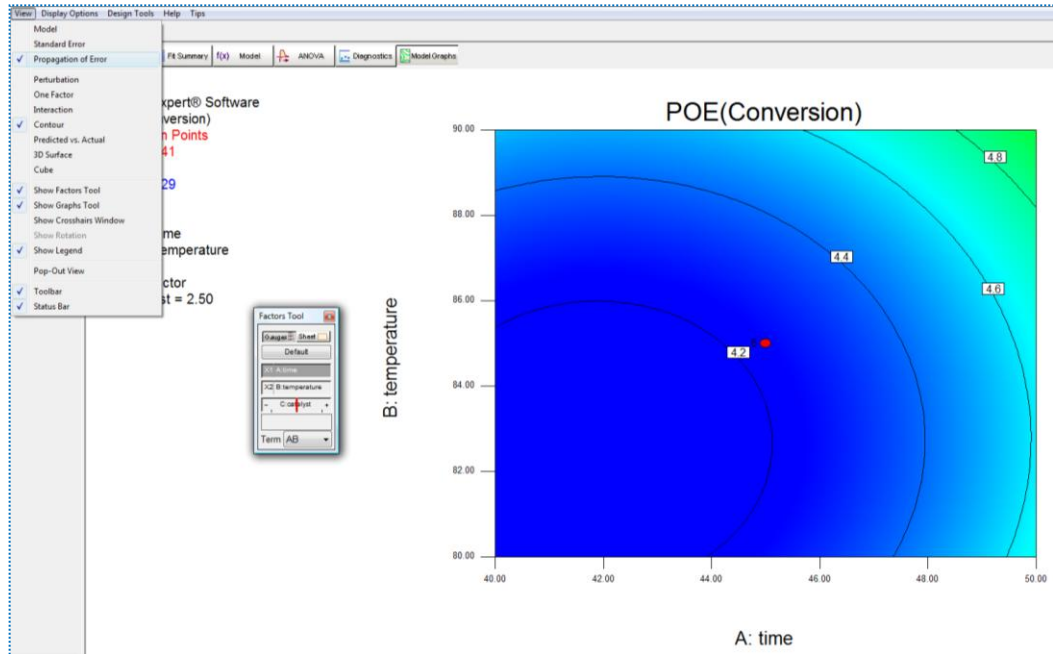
View Display Options Design Tools Help Tips

Model
Standard Error
✓ Propagation of Error
Perturbation
One Factor
Interaction
✓ Contour
Predicted vs. Actual
3D Surface
Cube
✓ Show Factors Tool
✓ Show Graphs Tool
Show Crosshairs Window
Show Rotation
✓ Show Legend
Pop-Out View
✓ Toolbar
✓ Status Bar

Fit Summary f(x) Model ANOVA Diagnostics Model Graphs

xpert® Software
version)
n Points
41
29
me
emperature
ctor
st = 2.50

Factors Tool
Gauges Sheet
Default
X1 A:time
X2 B:temperature
C:catalyst
Term AB

POE(Conversion)

B: temperature

A: time

90.00
88.00
86.00
84.00
82.00
80.00

40.00 42.00 44.00 46.00 48.00 50.00

4.8
4.4
4.6
4.2